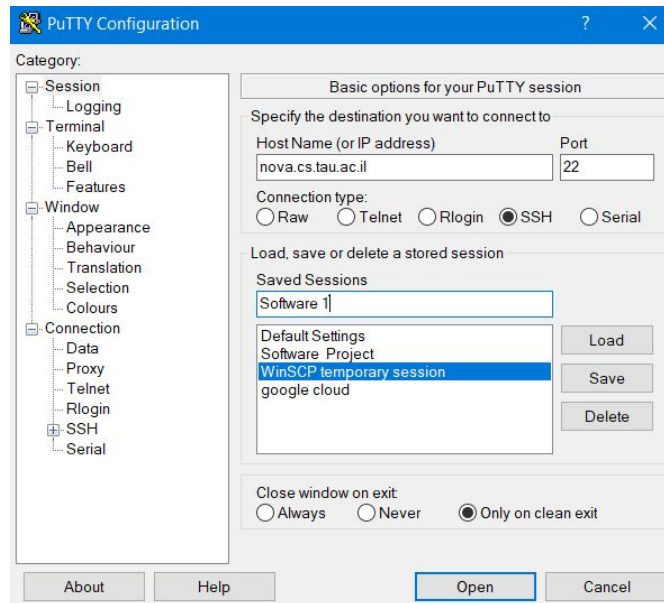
PuTTY Configuration

?

X

Category:

Session
Logging
Terminal
Keyboard
Bell
Features
Window
Appearance
Behaviour
Translation
Selection
Colours
Connection
Data
Proxy
Telnet
Rlogin
SSH
Serial

Basic options for your PuTTY session

Specify the destination you want to connect to

Host Name (or IP address)
nova.cs.tau.ac.il

Port
22

Connection type:
Raw Telnet Rlogin SSH Serial

Load, save or delete a stored session

Saved Sessions
Software 1

Default Settings
Software Project
WinSCP temporary session
google cloud

Load
Save
Delete

Close window on exit:
Always Never Only on clean exit

About
Help
Open
Cancel